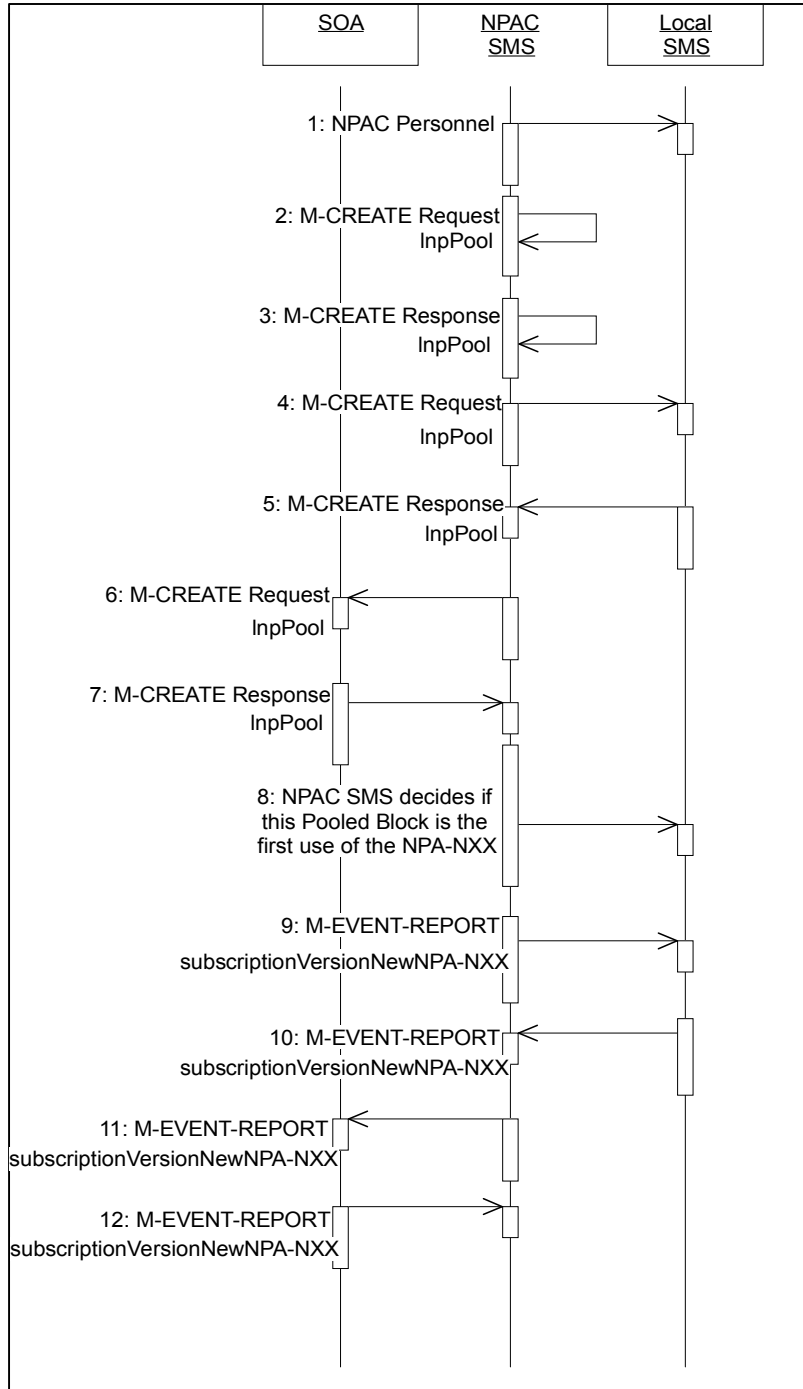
SOA

NPAC SMS

Local SMS

1: NPAC Personnel

2: M-CREATE Request lnpPool

3: M-CREATE Response lnpPool

4: M-CREATE Request lnpPool

5: M-CREATE Response lnpPool

6: M-CREATE Request lnpPool

7: M-CREATE Response lnpPool

8: NPAC SMS decides if this Pooled Block is the first use of the NPA-NXX

9: M-EVENT-REPORT subscriptionVersionNewNPA-NXX

10: M-EVENT-REPORT subscriptionVersionNewNPA-NXX

11: M-EVENT-REPORT subscriptionVersionNewNPA-NXX

12: M-EVENT-REPORT subscriptionVersionNewNPA-NXX